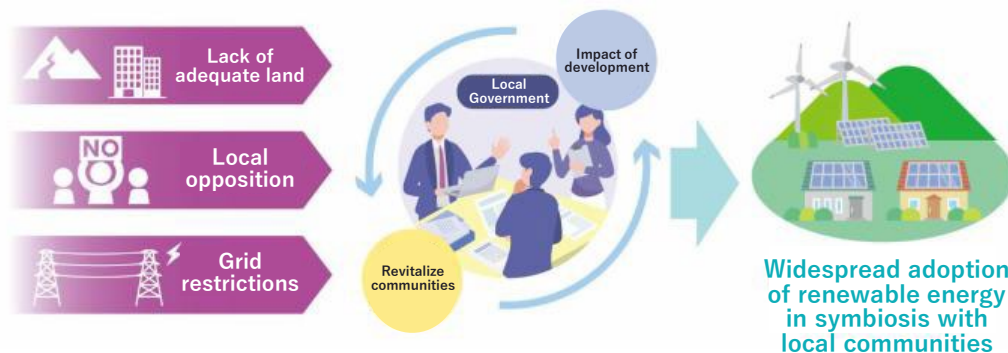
Lack of adequate land

NO

Local opposition

Grid restrictions

Local Government

Impact of development

Revitalize communities

Widespread adoption of renewable energy in symbiosis with local communities